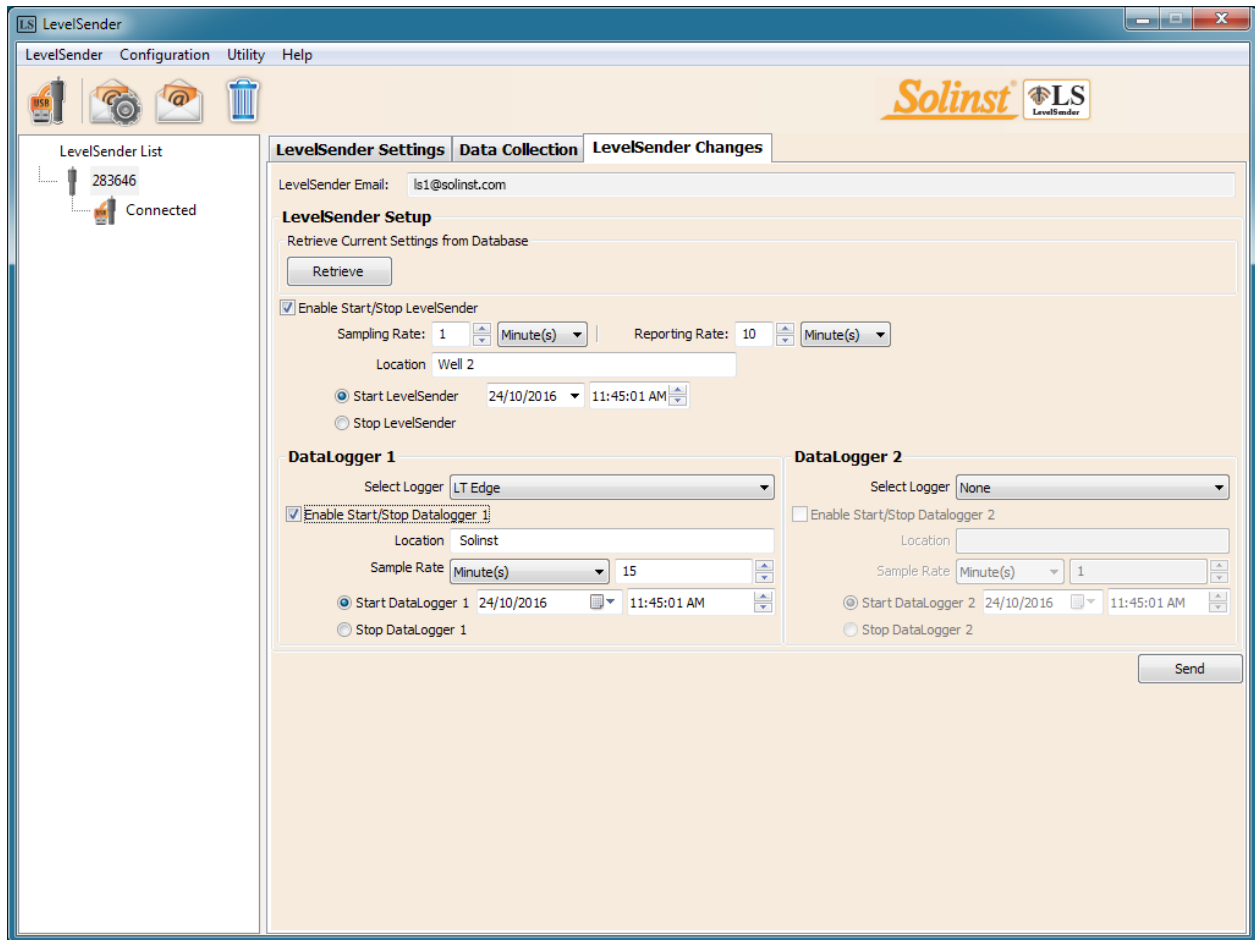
LS LevelSender

LevelSender Configuration Utility Help

USB

Solinst LS LevelSender

LevelSender List

283646

Connected

LevelSender Settings | Data Collection | LevelSender Changes

LevelSender Email: ls1@solinst.com

LevelSender Setup

Retrieve Current Settings from Database

Retrieve

Enable Start/Stop LevelSender

Sampling Rate: 1 Minute(s) Reporting Rate: 10 Minute(s)

Location Well 2

Start LevelSender 24/10/2016 11:45:01 AM

Stop LevelSender

DataLogger 1

Select Logger LT Edge

Enable Start/Stop Datalogger 1

Location Solinst

Sample Rate Minute(s) 15

Start DataLogger 1 24/10/2016 11:45:01 AM

Stop DataLogger 1

DataLogger 2

Select Logger None

Enable Start/Stop Datalogger 2

Location

Sample Rate Minute(s) 1

Start DataLogger 2 24/10/2016 11:45:01 AM

Stop DataLogger 2

Send